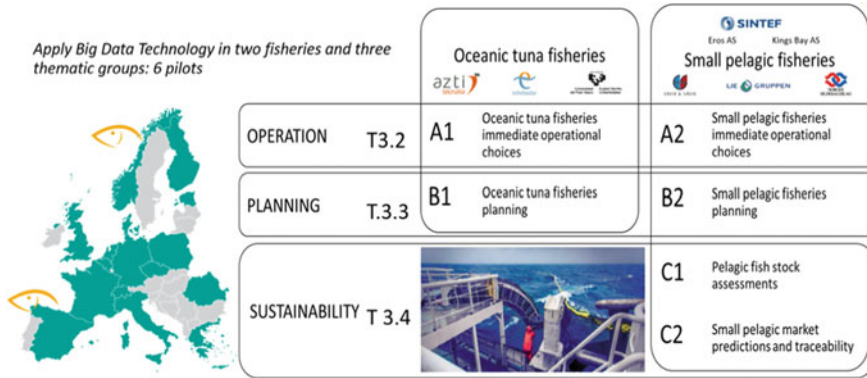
Apply Big Data Technology in two fisheries and three thematic groups: 6 pilots

Oceanic tuna fisheries

azti

SINTEF
Eros AS
Kings Bay AS
Small pelagic fisheries

LIE GRUPPEN

| | | | |
|---|---|---|---|
| OPERATION T3.2 | A1 Oceanic tuna fisheries immediate operational choices | A2 Small pelagic fisheries immediate operational choices |
| PLANNING T.3.3 | B1 Oceanic tuna fisheries planning | B2 Small pelagic fisheries planning |
| SUSTAINABILITY T 3.4 | | C1 Pelagic fish stock assessments<br>C2 Small pelagic market predictions and traceability |